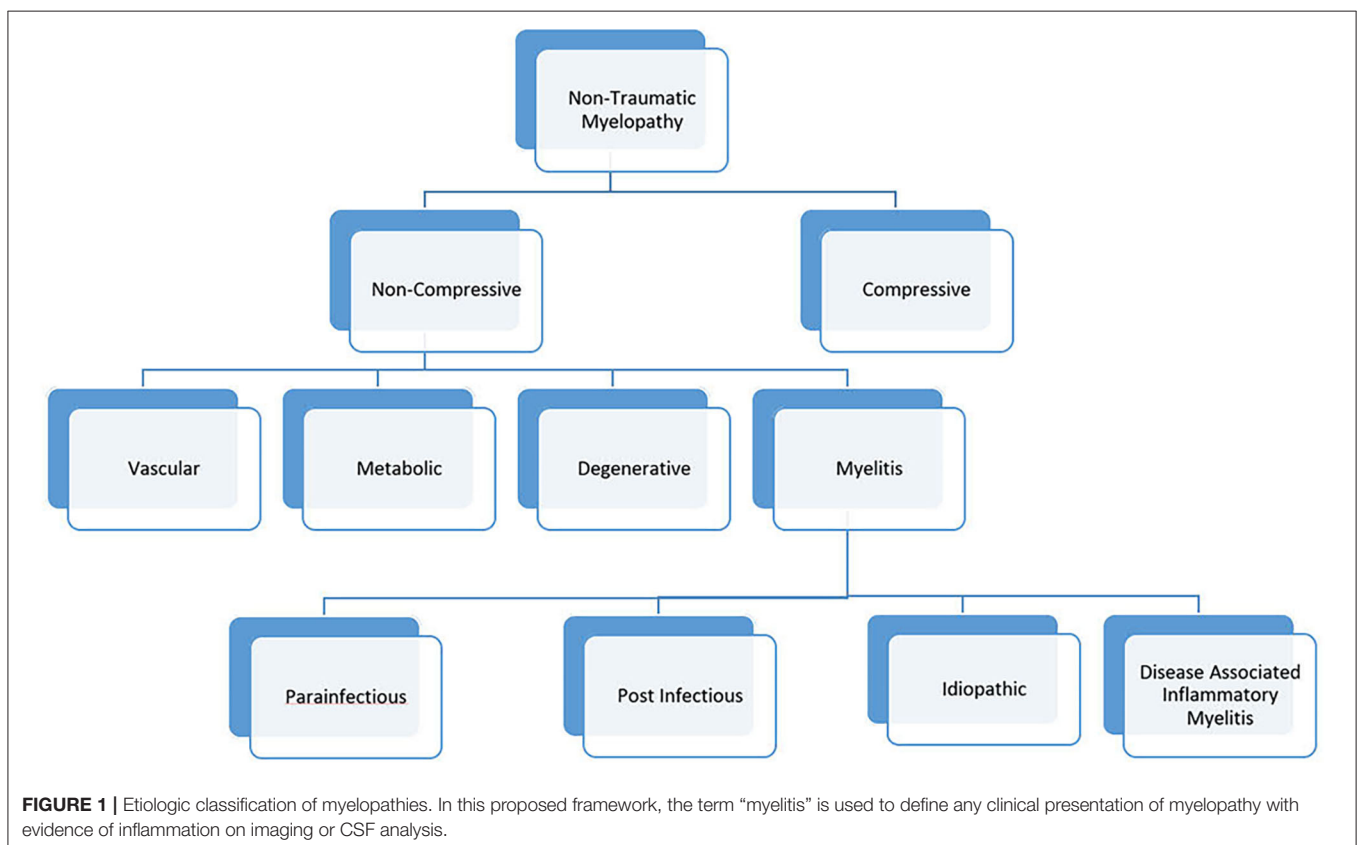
Non-Traumatic Myelopathy

Non-Compressive

Compressive

Vascular

Metabolic

Degenerative

Myelitis

Parainfectious

Post Infectious

Idiopathic

Disease Associated Inflammatory Myelitis

**FIGURE 1 |** Etiologic classification of myelopathies. In this proposed framework, the term "myelitis" is used to define any clinical presentation of myelopathy with evidence of inflammation on imaging or CSF analysis.